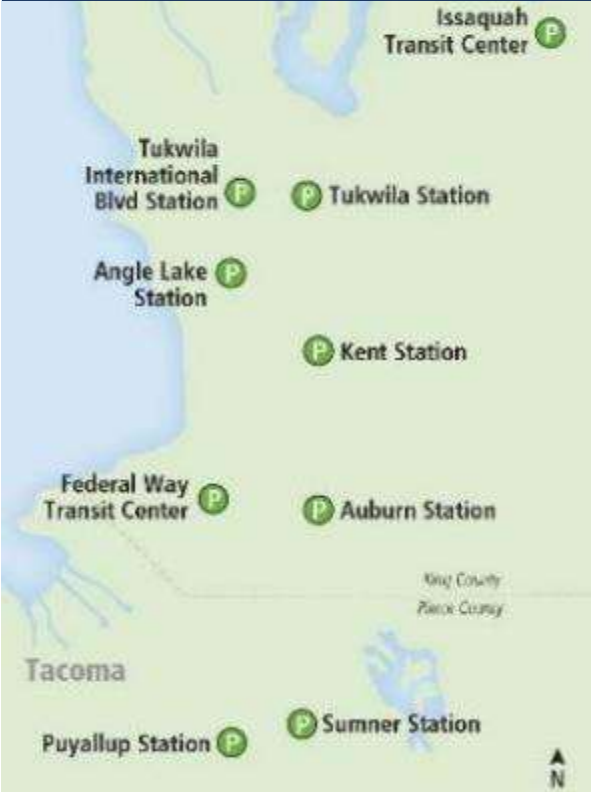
Issaquah Transit Center P

Tukwila International Blvd Station P

P Tukwila Station

Angle Lake P Station

P Kent Station

Federal Way Transit Center P

P Auburn Station

King County
Pierce County

Tacoma

P Sumner Station

Puyallup Station P

N